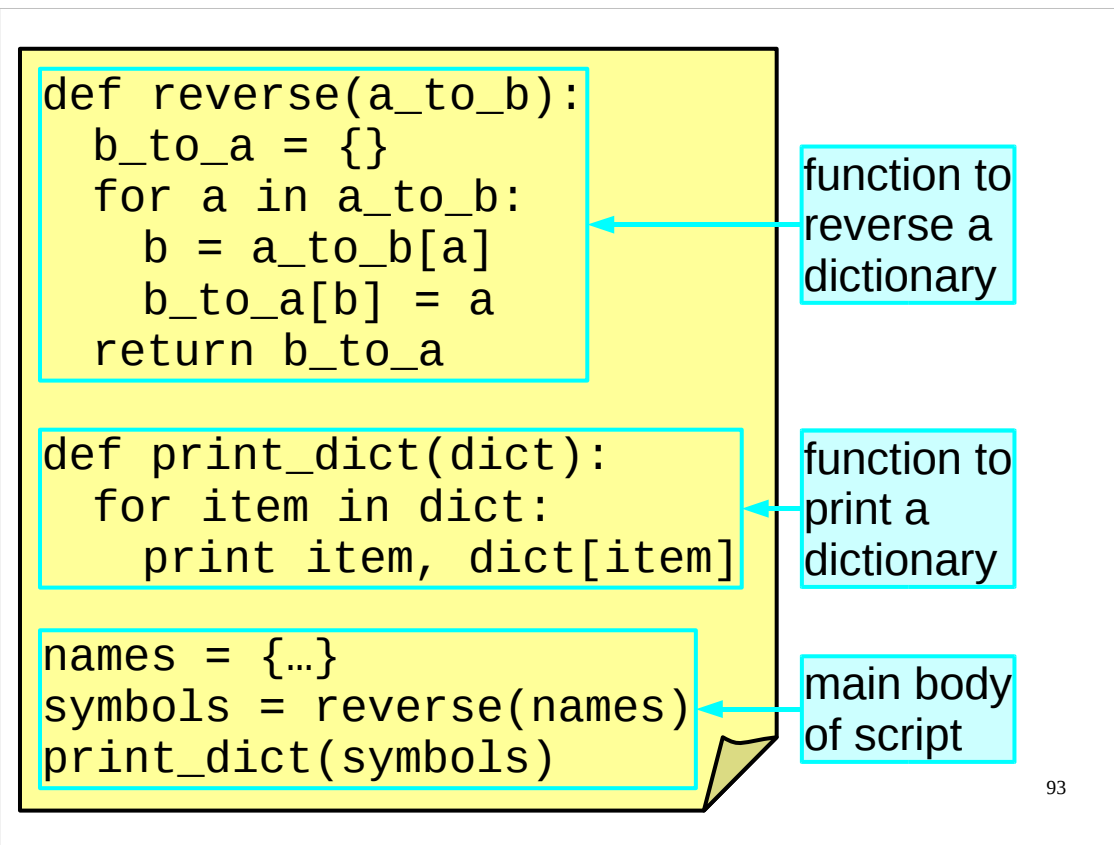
def reverse(a_to_b):
  b_to_a = {}
  for a in a_to_b:
    b = a_to_b[a]
    b_to_a[b] = a
  return b_to_a

function to reverse a dictionary

def print_dict(dict):
  for item in dict:
    print item, dict[item]

function to print a dictionary

names = {…}
symbols = reverse(names)
print_dict(symbols)

main body of script

93